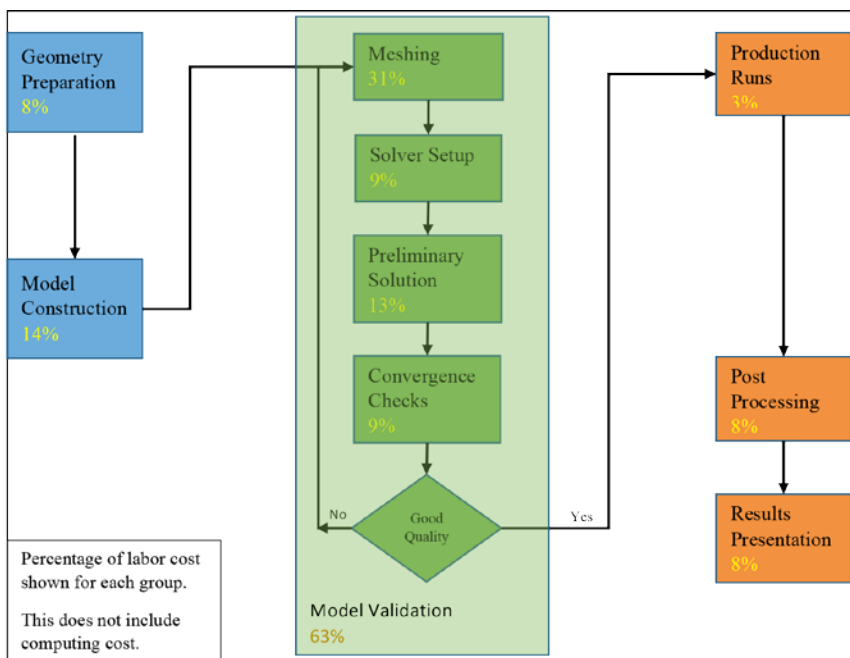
Geometry Preparation
8%

Model Construction
14%

Meshing
31%

Solver Setup
9%

Preliminary Solution
13%

Convergence Checks
9%

Good Quality

No

Yes

Model Validation
63%

Production Runs
3%

Post Processing
8%

Results Presentation
8%

Percentage of labor cost shown for each group.

This does not include computing cost.